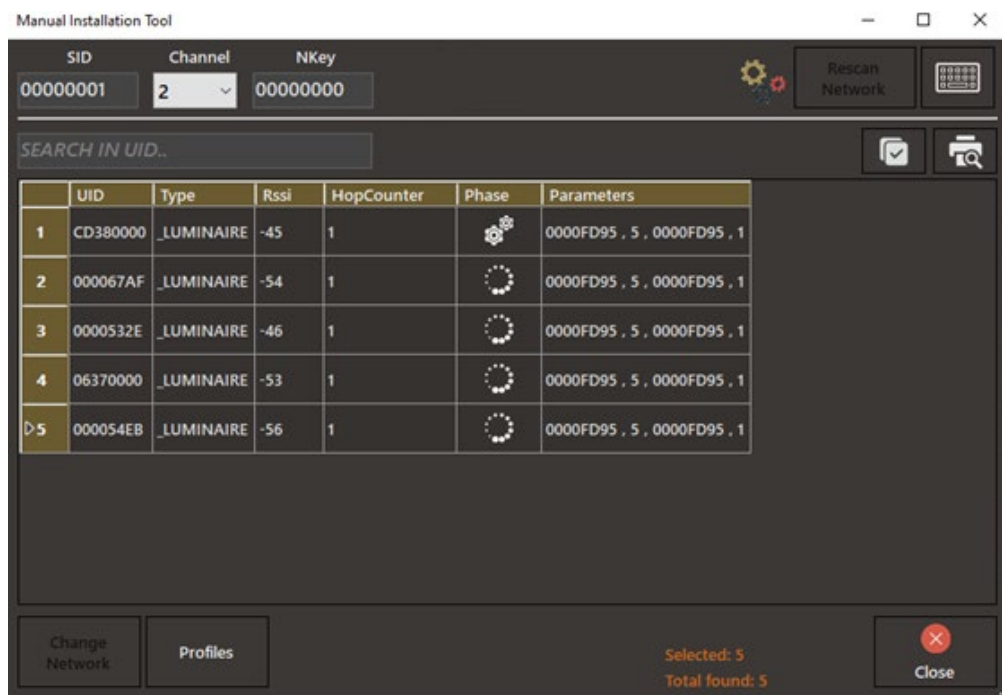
Manual Installation Tool

SID
00000001

Channel
2

NKey
00000000

Rescan Network

SEARCH IN UID..

|  | UID | Type | Rssi | HopCounter | Phase | Parameters |
|---|---|---|---|---|---|---|
| 1 | CD380000 | _LUMINAIRE | -45 | 1 |  | 0000FD95 , 5 , 0000FD95 , 1 |
| 2 | 000067AF | _LUMINAIRE | -54 | 1 |  | 0000FD95 , 5 , 0000FD95 , 1 |
| 3 | 0000532E | _LUMINAIRE | -46 | 1 |  | 0000FD95 , 5 , 0000FD95 , 1 |
| 4 | 06370000 | _LUMINAIRE | -53 | 1 |  | 0000FD95 , 5 , 0000FD95 , 1 |
| ▷5 | 000054EB | _LUMINAIRE | -56 | 1 |  | 0000FD95 , 5 , 0000FD95 , 1 |

Change Network

Profiles

Selected: 5
Total found: 5

Close